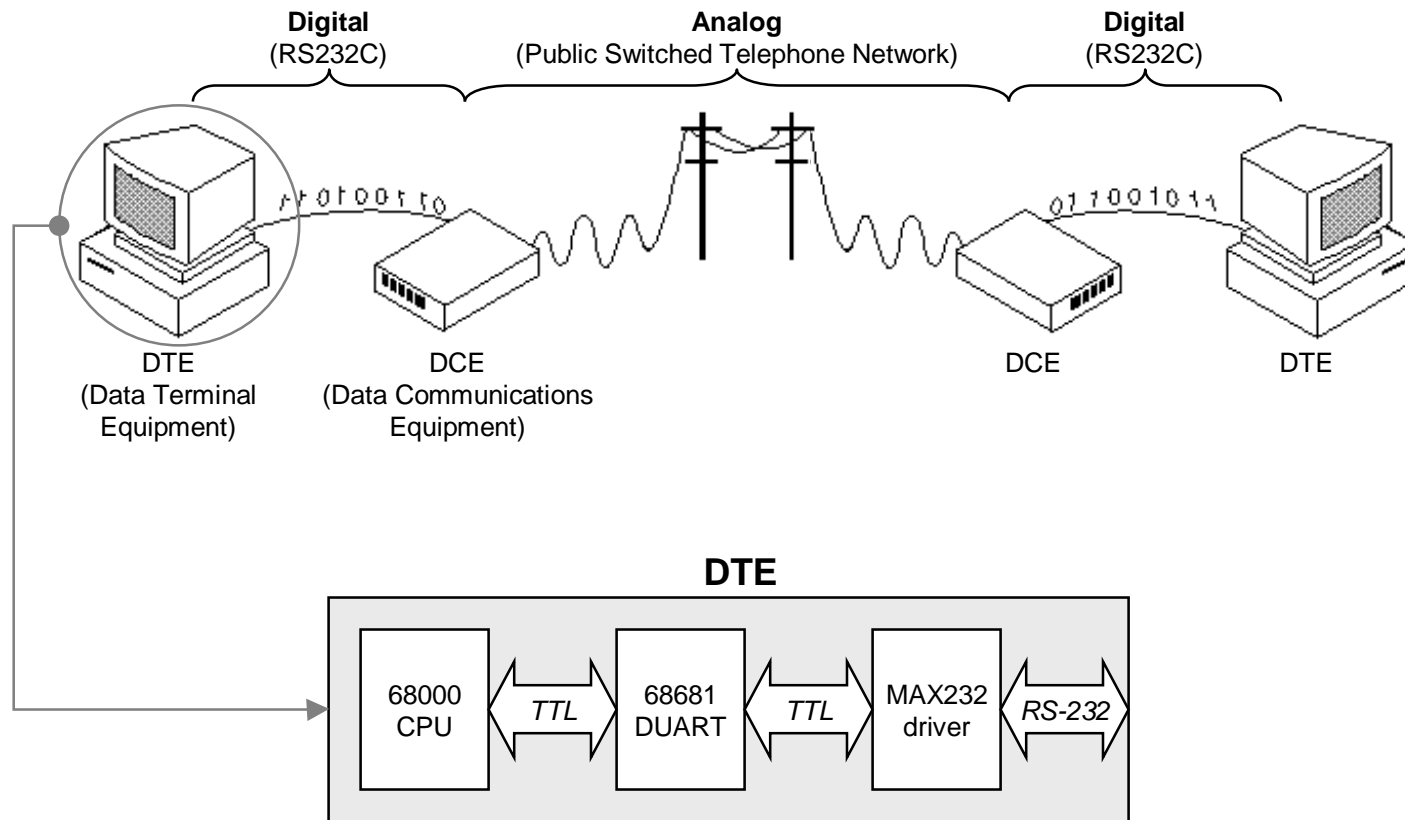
**Digital**
(RS232C)

**Analog**
(Public Switched Telephone Network)

**Digital**
(RS232C)

11010011 0

011001011

DTE
(Data Terminal Equipment)

DCE
(Data Communications Equipment)

DCE

DTE

**DTE**

68000 CPU

*TTL*

68681 DUART

*TTL*

MAX232 driver

*RS-232*